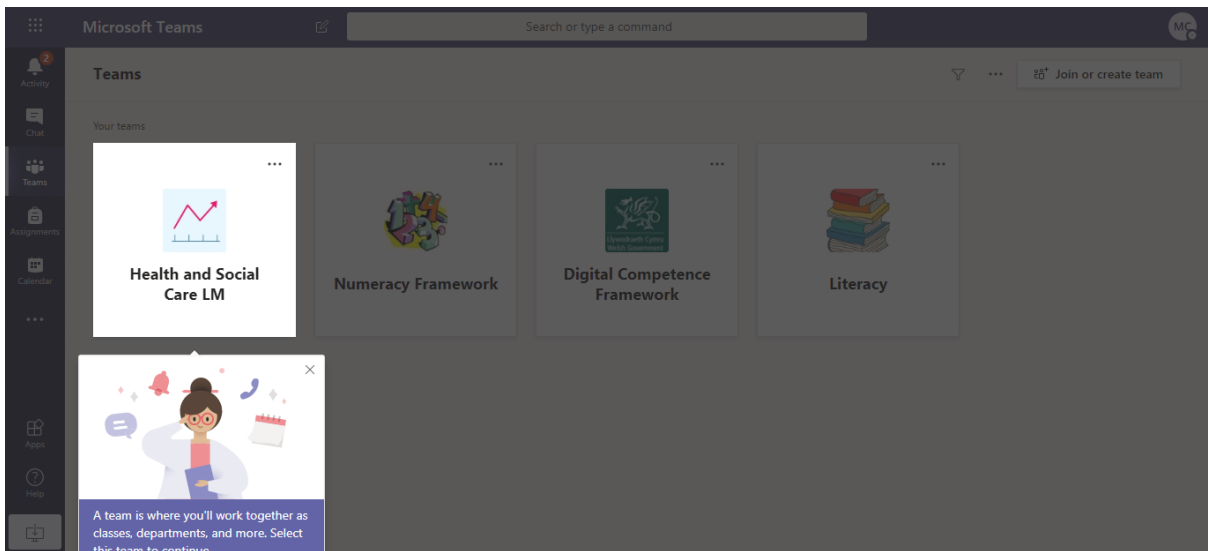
Microsoft Teams

Search or type a command

MC

2
Activity

Chat

Teams

Assignments

Calendar

...

Apps

Help

Teams

...

Join or create team

Your teams

...

Health and Social Care LM

...

Numeracy Framework

...

Llywodraeth Cymru Welsh Government

Digital Competence Framework

...

Literacy

A team is where you'll work together as classes, departments, and more. Select this team to continue.